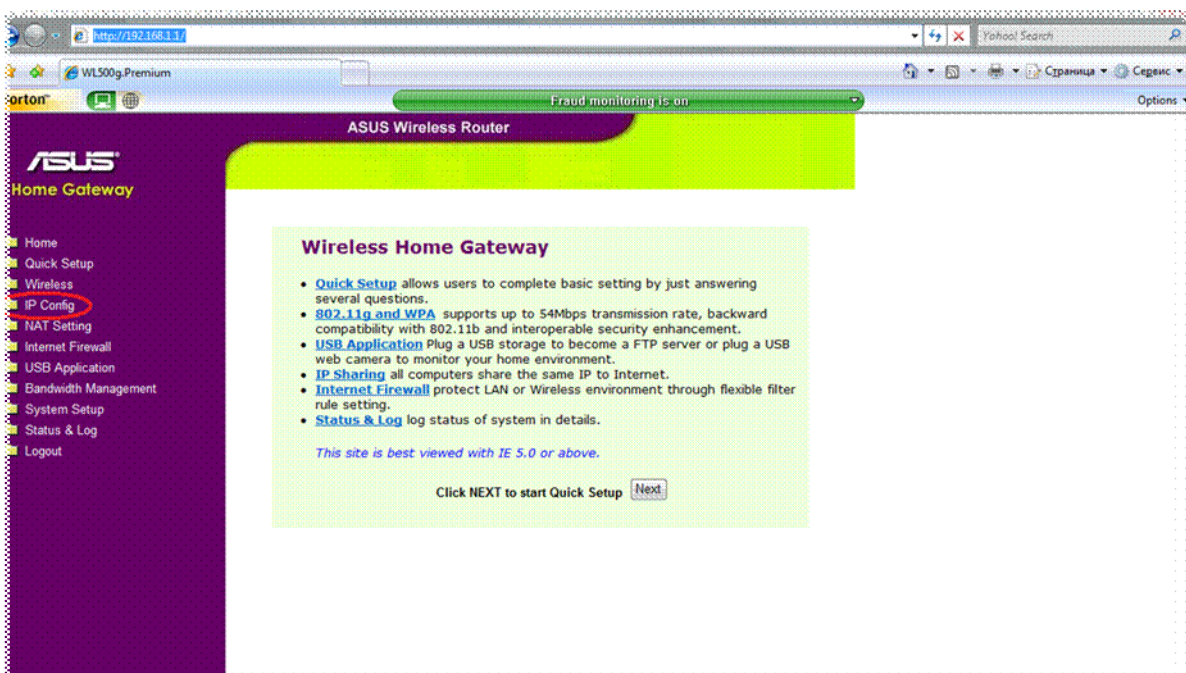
http://192.168.1.1/

Yahoo! Search

WL500g.Premium

Страница ▾ Сервис ▾

orton

Fraud monitoring is on

Options

ASUS Wireless Router

/ISUS

Home Gateway

Home
Quick Setup
Wireless
IP Config
NAT Setting
Internet Firewall
USB Application
Bandwidth Management
System Setup
Status & Log
Logout

Wireless Home Gateway

- Quick Setup allows users to complete basic setting by just answering several questions.
- 802.11g and WPA supports up to 54Mbps transmission rate, backward compatibility with 802.11b and interoperable security enhancement.
- USB Application Plug a USB storage to become a FTP server or plug a USB web camera to monitor your home environment.
- IP Sharing all computers share the same IP to Internet.
- Internet Firewall protect LAN or Wireless environment through flexible filter rule setting.
- Status & Log log status of system in details.

This site is best viewed with IE 5.0 or above.

Click NEXT to start Quick Setup Next